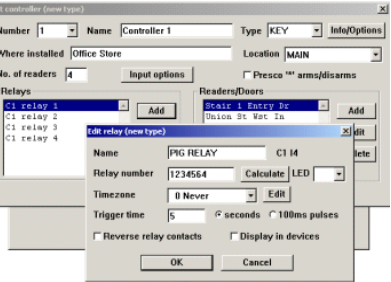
t controller (new type)

Number 1 Name Controller 1 Type KEY Info/Options

Where installed Office Store Location MAIN

No. of readers 4 Input options Presco ™ arms/disarms

Relays
C1 relay 1
C1 relay 2
C1 relay 3
C1 relay 4
Add

Readers/Doors
Stair 1 Entry Dr
Union St Wst In
Add
dit
lete

Edit relay (new type)

Name PIG RELAY C1 I4

Relay number 1234564 Calculate LED

Timezone 0 Never Edit

Trigger time 5 seconds 100ms pulses

Reverse relay contacts

Display in devices

OK Cancel